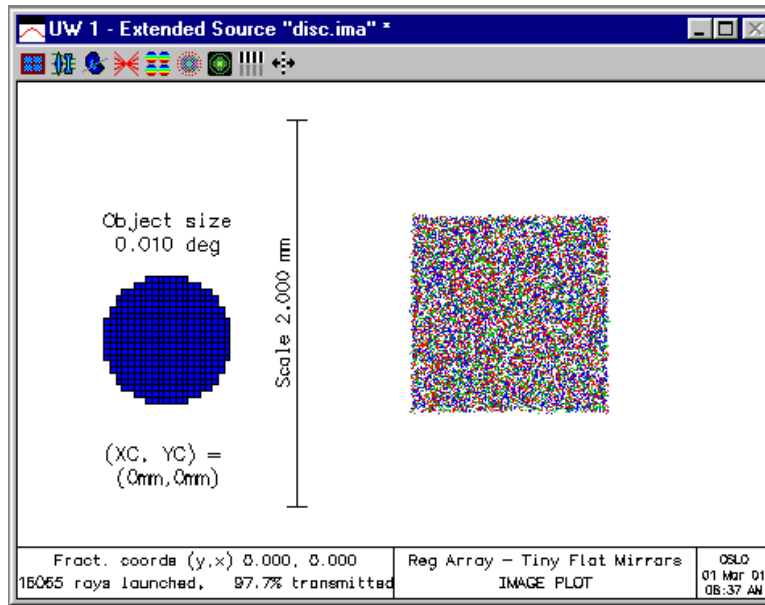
UW 1 - Extended Source "disc.ima" *

Object size
0.010 deg

Scale 2.000 mm

(XC, YC) =
(0mm,0mm)

| Fract. coords (y,x) 0.000, 0.000<br>15065 rays launched, 97.7% transmitted | Reg Array - Tiny Flat Mirrors<br>IMAGE PLOT | OSLO<br>01 Mar 01<br>06:37 AM |
|---|---|---|